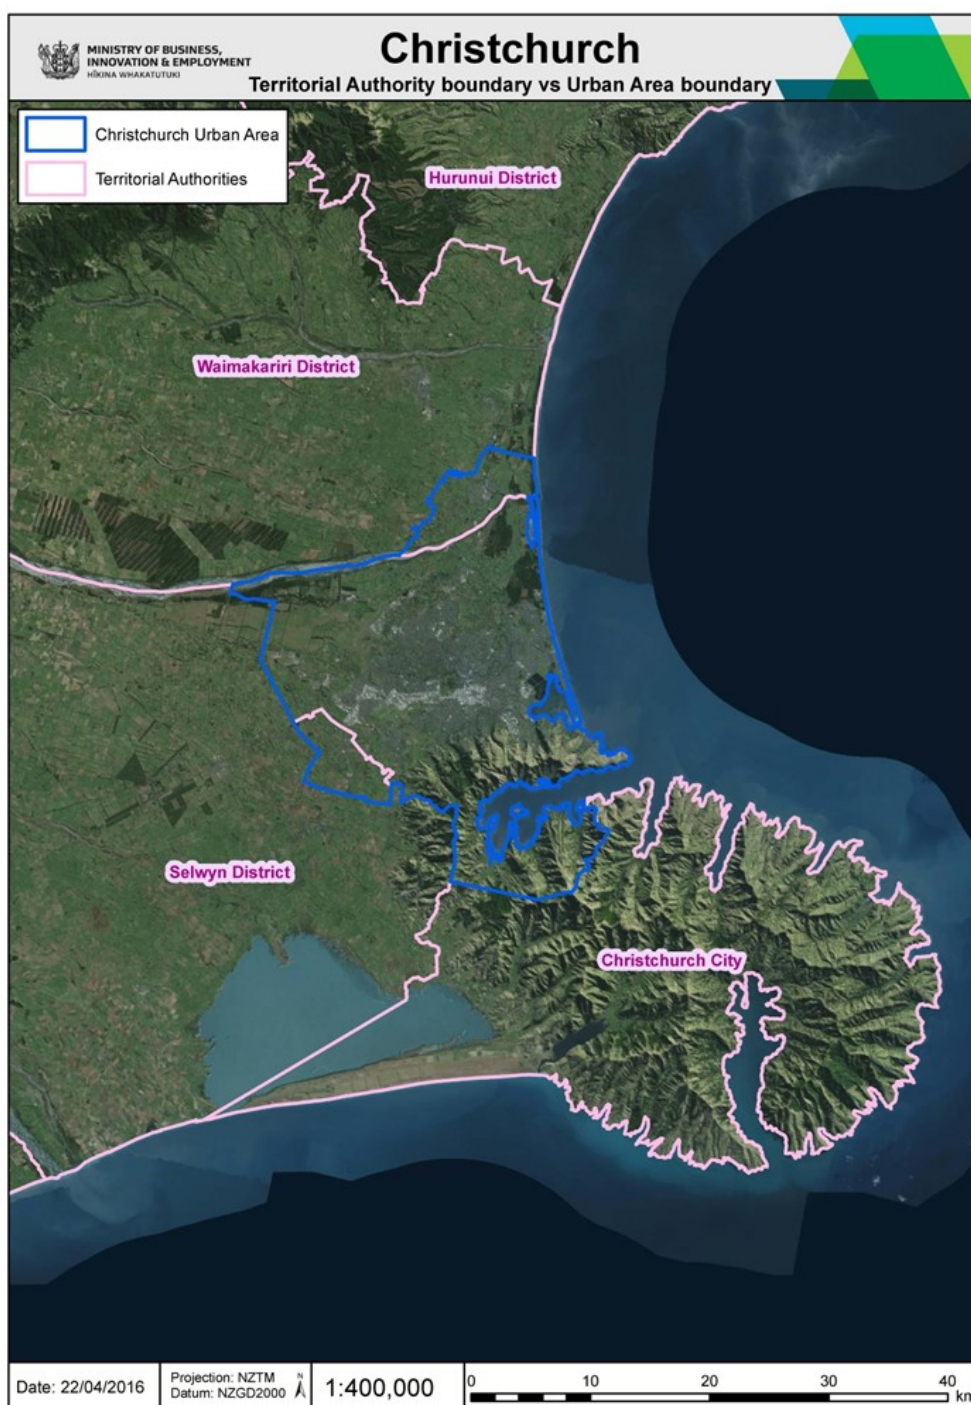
MINISTRY OF BUSINESS, INNOVATION & EMPLOYMENT
HĪKINA WHAKATUTUKI

Christchurch
Territorial Authority boundary vs Urban Area boundary

Christchurch Urban Area
Territorial Authorities

Hurunui District
Waimakariri District
Selwyn District
Christchurch City

Date: 22/04/2016
Projection: NZTM
Datum: NZGD2000
N
1:400,000
0 10 20 30 40 km